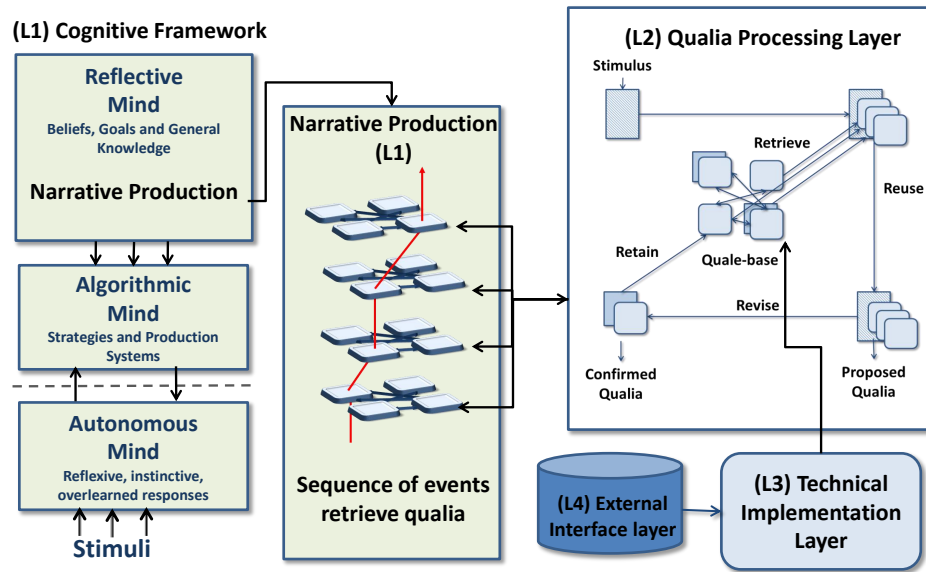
(L1) Cognitive Framework

Reflective Mind
Beliefs, Goals and General Knowledge
Narrative Production

Algorithmic Mind
Strategies and Production Systems

Autonomous Mind
Reflexive, instinctive, overlearned responses

Stimuli

Narrative Production (L1)

Sequence of events retrieve qualia

(L2) Qualia Processing Layer
Stimulus
Retrieve
Reuse
Retain
Quale-base
Revise
Confirmed Qualia
Proposed Qualia

(L4) External Interface layer

(L3) Technical Implementation Layer